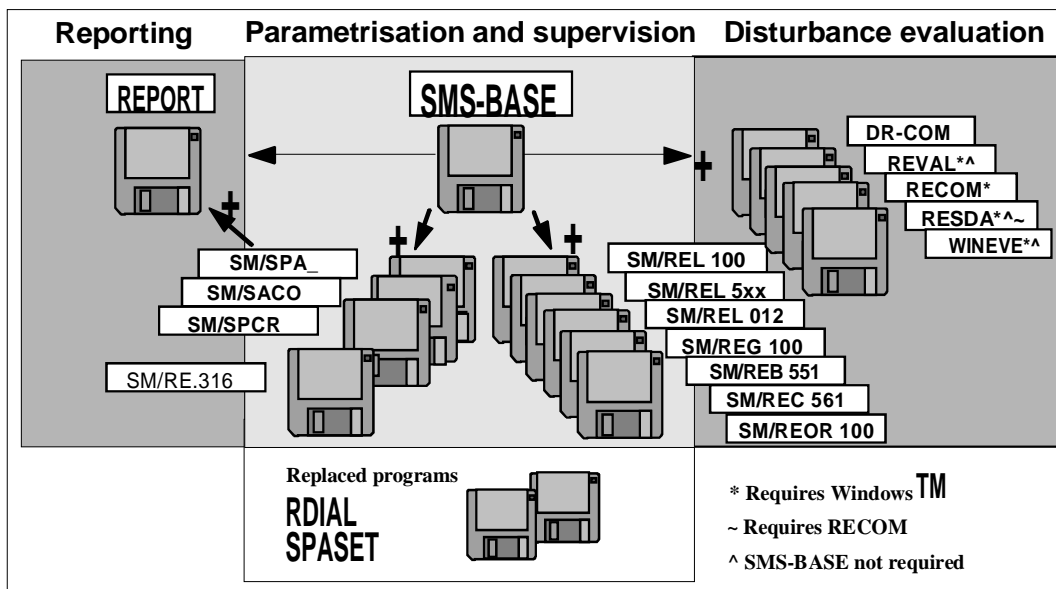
Reporting Parametrisation and supervision Disturbance evaluation

REPORT

SMS-BASE

DR-COM
REVAL*^
RECOM*
RESDA*^~
WINEVE*^

SM/SPA_
SM/SACO
SM/SPCR

SM/RE.316

SM/REL 100
SM/REL 5xx
SM/REL 012
SM/REG 100
SM/REB 551
SM/REC 561
SM/REOR 100

Replaced programs
RDIAL
SPASET

* Requires Windows TM
~ Requires RECOM
^ SMS-BASE not required